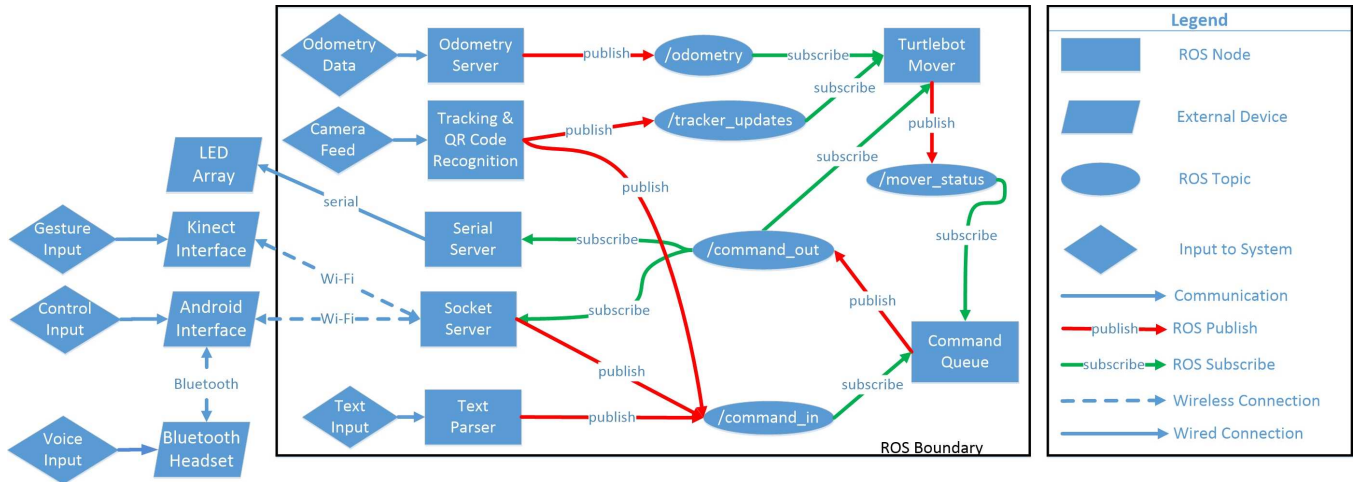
Odometry Data

Odometry Server

publish

/odometry

subscribe

Turtlebot Mover

Camera Feed

Tracking & QR Code Recognition

publish

/tracker_updates

subscribe

publish

publish

subscribe

/mover_status

LED Array

serial

Gesture Input

Kinect Interface

Serial Server

subscribe

/command_out

subscribe

Wi-Fi

Control Input

Android Interface

Wi-Fi

Socket Server

subscribe

publish

Bluetooth

publish

Command Queue

subscribe

Voice Input

Bluetooth Headset

Text Input

Text Parser

publish

/command_in

ROS Boundary

Legend

ROS Node

External Device

ROS Topic

Input to System

Communication

publish ROS Publish

subscribe ROS Subscribe

Wireless Connection

Wired Connection